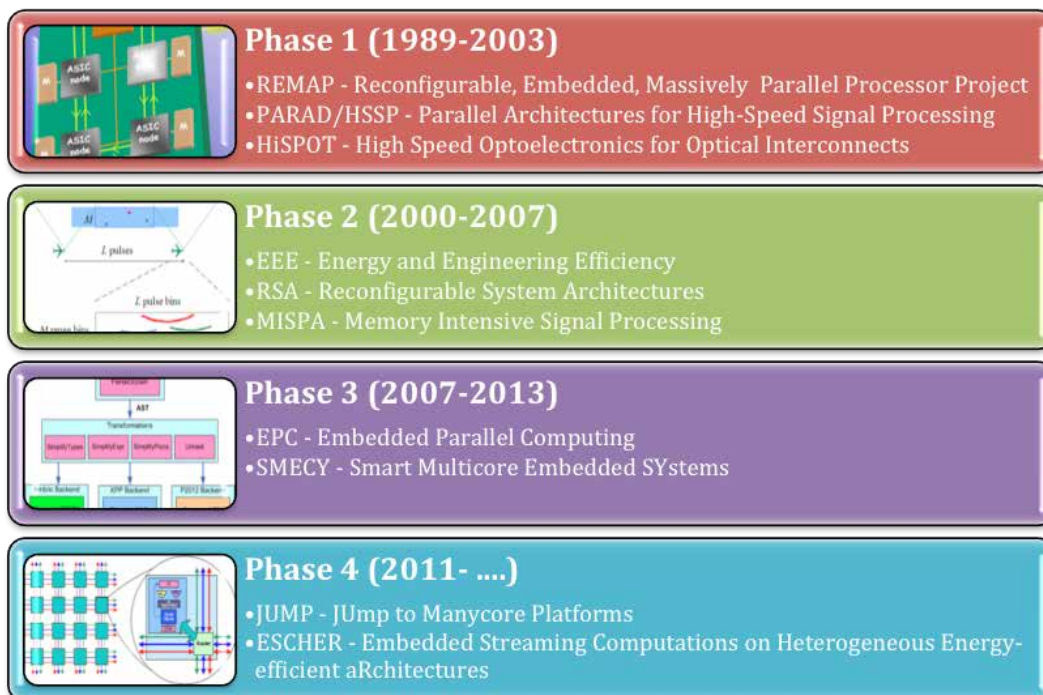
ASIC node
ASIC node
ASIC node
ASIC node
M
M
M

Phase 1 (1989-2003)

•REMAP - Reconfigurable, Embedded, Massively Parallel Processor Project
•PARAD/HSSP - Parallel Architectures for High-Speed Signal Processing
•HiSPOT - High Speed Optoelectronics for Optical Interconnects

M
L pulses
L pulse bins
M range bins

Phase 2 (2000-2007)

•EEE - Energy and Engineering Efficiency
•RSA - Reconfigurable System Architectures
•MISPA - Memory Intensive Signal Processing

Parser/Lexer
AST
Transformations
SimplifyTypes
SimplifyExpr
SimplifyProcs
Unroll
-ntic Backend
XPP Backend
P2012 Backen-

Phase 3 (2007-2013)

•EPC - Embedded Parallel Computing
•SMECY - Smart Multicore Embedded SYstems

Phase 4 (2011- ....)

•JUMP - JUmp to Manycore Platforms
•ESCHER - Embedded Streaming Computations on Heterogeneous Energy-efficient aRchitectures